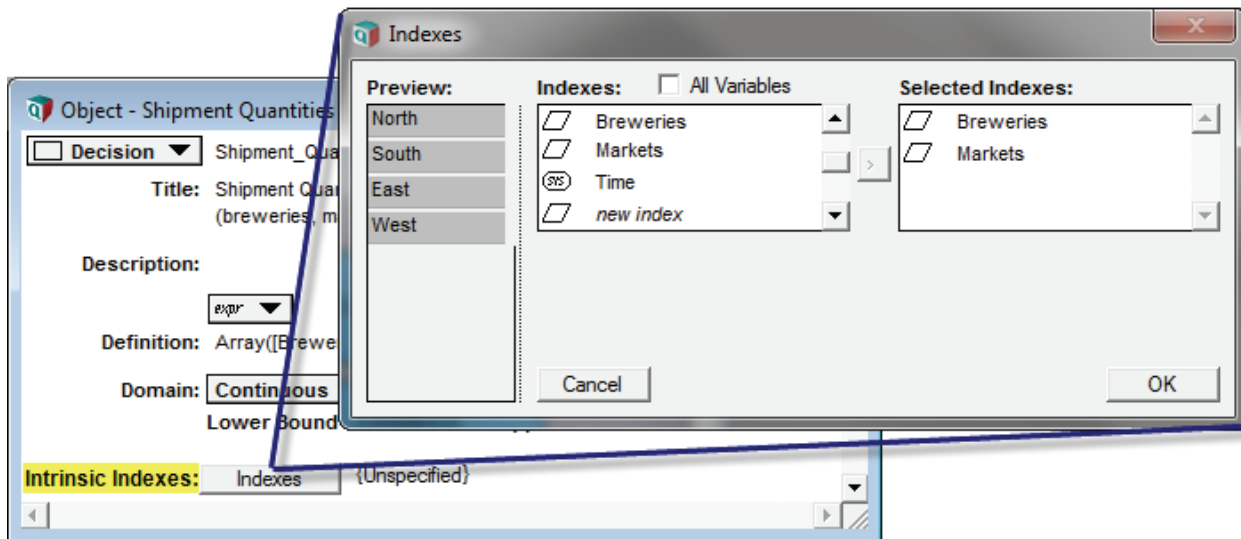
Indexes

Preview:
North
South
East
West

Indexes: All Variables
Breweries
Markets
SYS Time
new index

Selected Indexes:
Breweries
Markets

Cancel
OK

Object - Shipment Quantities
Decision
Shipment_Qua
Title: Shipment Qua
(breweries, m
Description:
expr
Definition: Array([Brewe
Domain: Continuous
Lower Bound
Intrinsic Indexes: Indexes {Unspecified}